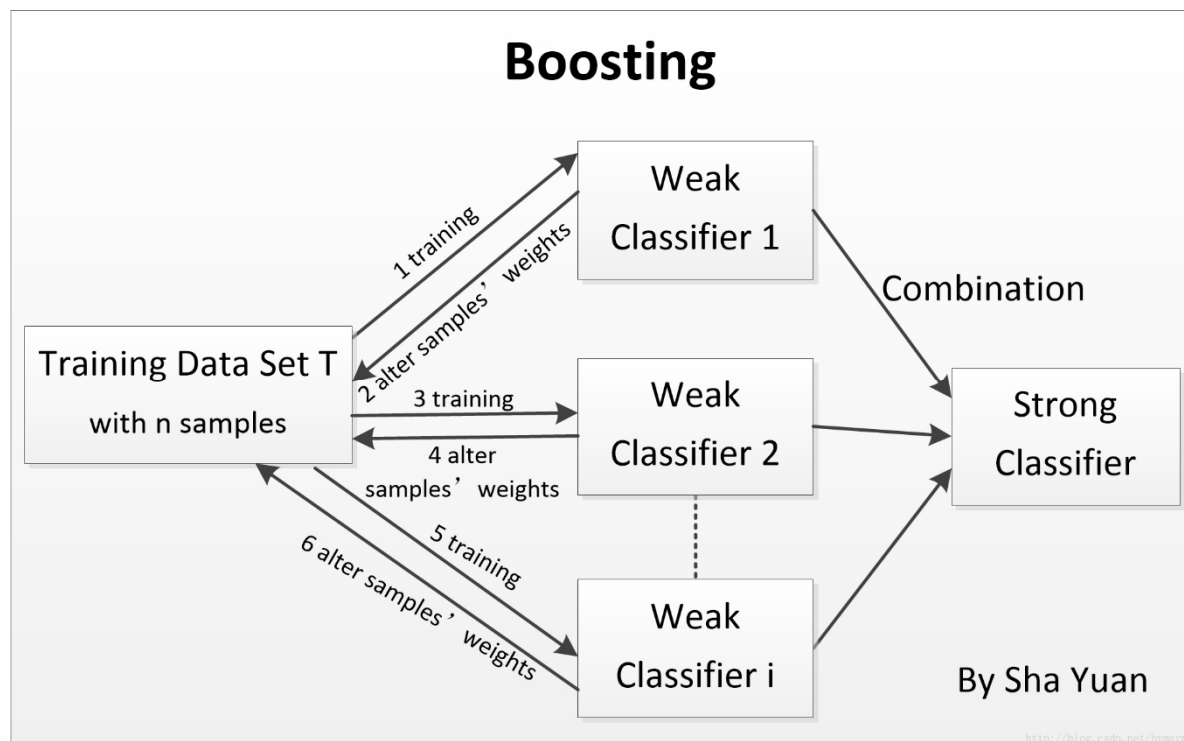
Boosting

Weak Classifier 1

1 training

2 alter samples' weights

Combination

Training Data Set T with n samples

3 training

Weak Classifier 2

Strong Classifier

4 alter samples' weights

5 training

6 alter samples' weights

Weak Classifier i

By Sha Yuan

http://blog.csdn.net/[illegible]